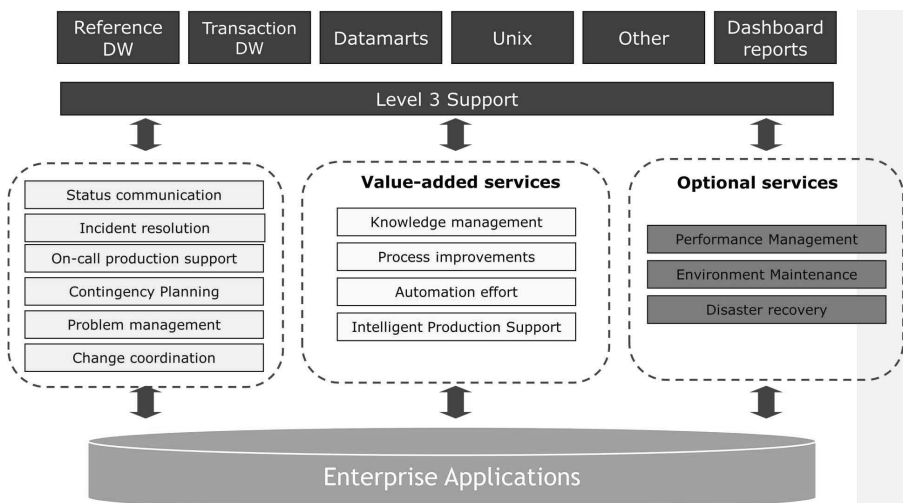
Reference DW

Transaction DW

Datamarts

Unix

Other

Dashboard reports

Level 3 Support

Status communication

Incident resolution

On-call production support

Contingency Planning

Problem management

Change coordination

Value-added services

Knowledge management

Process improvements

Automation effort

Intelligent Production Support

Optional services

Performance Management

Environment Maintenance

Disaster recovery

Enterprise Applications